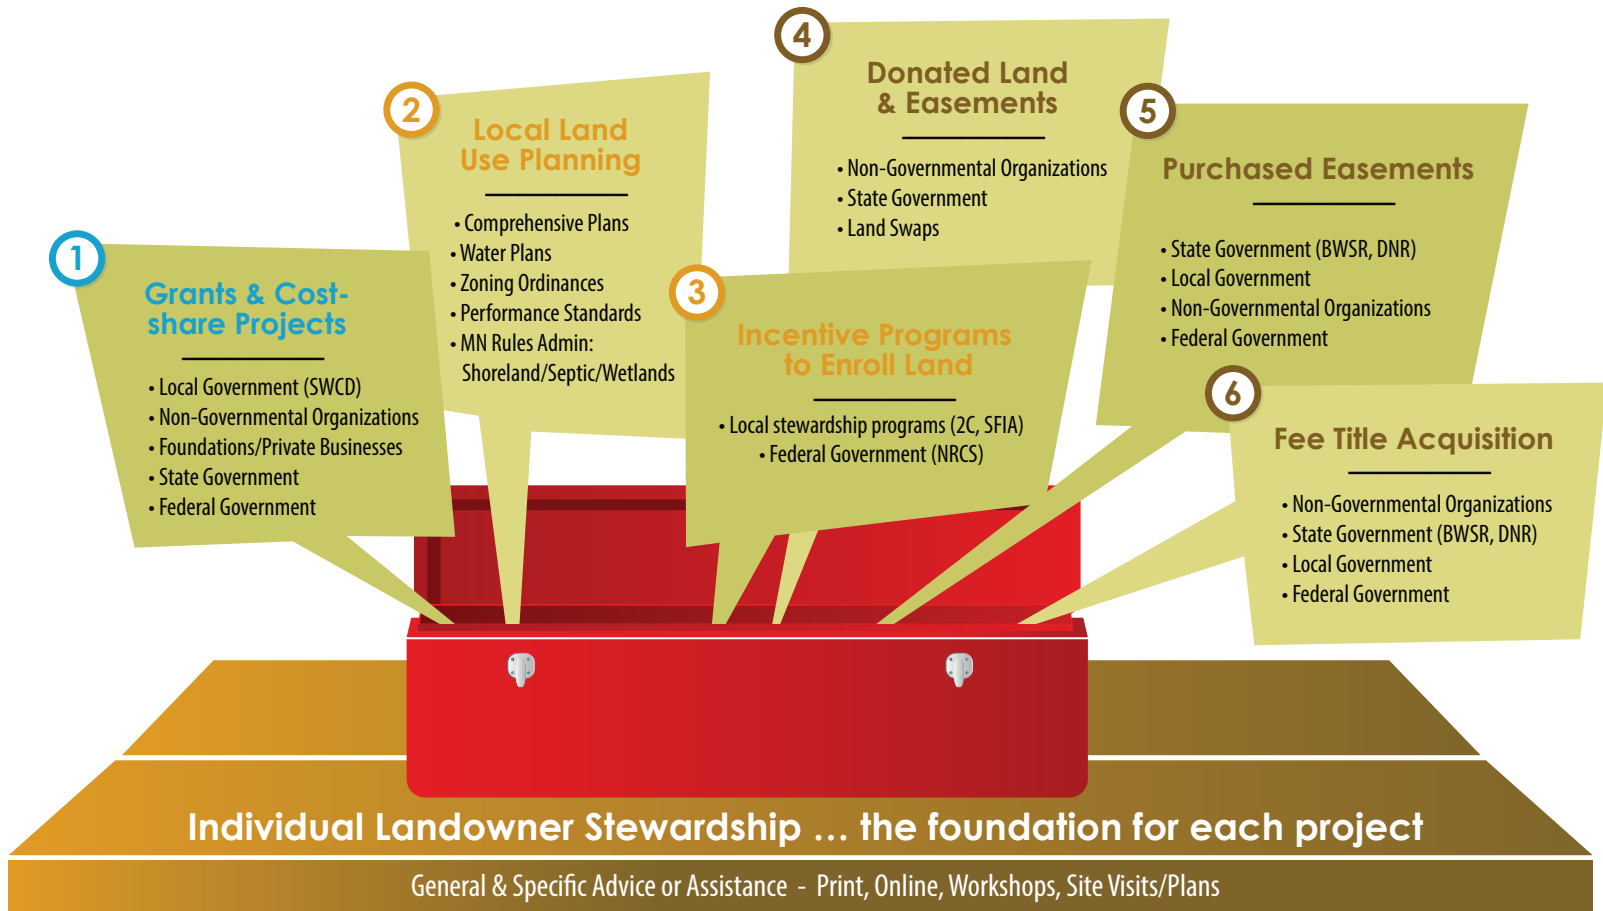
1
Grants & Cost-share Projects
• Local Government (SWCD)
• Non-Governmental Organizations
• Foundations/Private Businesses
• State Government
• Federal Government

2
Local Land Use Planning
• Comprehensive Plans
• Water Plans
• Zoning Ordinances
• Performance Standards
• MN Rules Admin: Shoreland/Septic/Wetlands

3
Incentive Programs to Enroll Land
• Local stewardship programs (2C, SFIA)
• Federal Government (NRCS)

4
Donated Land & Easements
• Non-Governmental Organizations
• State Government
• Land Swaps

5
Purchased Easements
• State Government (BWSR, DNR)
• Local Government
• Non-Governmental Organizations
• Federal Government

6
Fee Title Acquisition
• Non-Governmental Organizations
• State Government (BWSR, DNR)
• Local Government
• Federal Government

Individual Landowner Stewardship ... the foundation for each project

General & Specific Advice or Assistance - Print, Online, Workshops, Site Visits/Plans